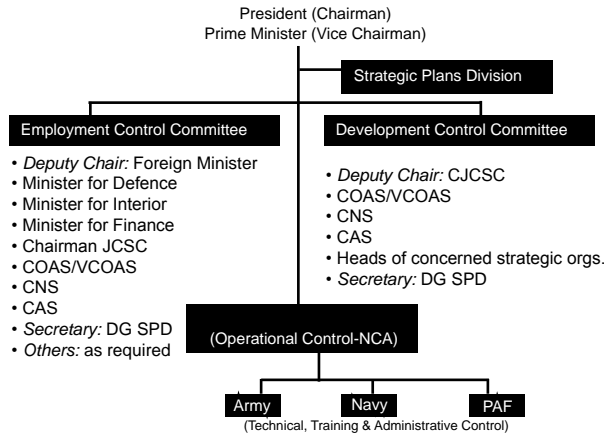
President (Chairman)
Prime Minister (Vice Chairman)

Strategic Plans Division

Employment Control Committee

• Deputy Chair: Foreign Minister
• Minister for Defence
• Minister for Interior
• Minister for Finance
• Chairman JCSC
• COAS/VCOAS
• CNS
• CAS
• Secretary: DG SPD
• Others: as required

Development Control Committee

• Deputy Chair: CJCSC
• COAS/VCOAS
• CNS
• CAS
• Heads of concerned strategic orgs.
• Secretary: DG SPD

(Operational Control-NCA)

Army
Navy
PAF
(Technical, Training & Administrative Control)